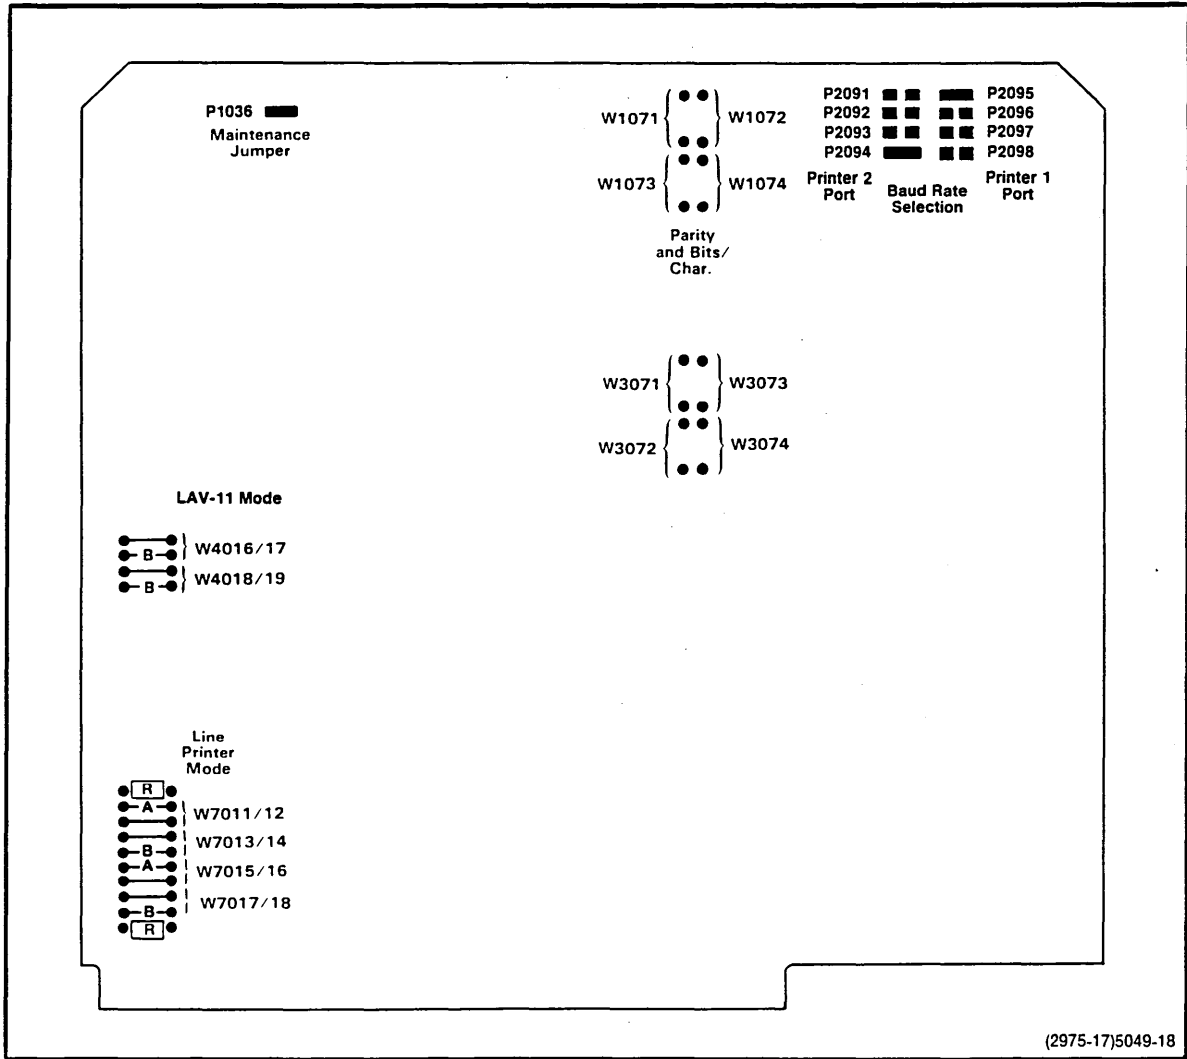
P1036

Maintenance Jumper

W1071

W1072

W1073

W1074

Parity and Bits/ Char.

P2091

P2092

P2093

P2094

P2095

P2096

P2097

P2098

Printer 2 Port

Baud Rate Selection

Printer 1 Port

W3071

W3073

W3072

W3074

LAV-11 Mode

B

W4016/17

B

W4018/19

Line Printer Mode

R

A

W7011/12

W7013/14

B

A

W7015/16

W7017/18

B

R

(2975-17)5049-18